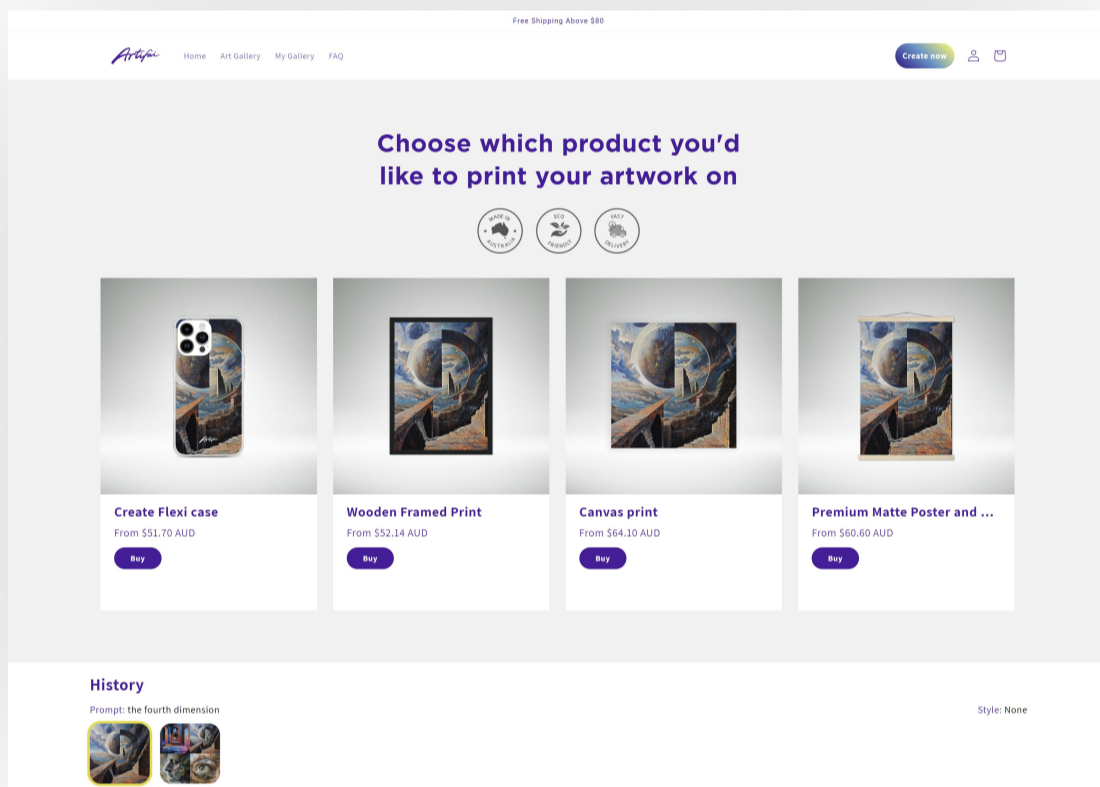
Free Shipping Above $80

Artifai

Home Art Gallery My Gallery FAQ

Create now

Choose which product you'd like to print your artwork on

MADE IN AUSTRALIA

ECO FRIENDLY

FAST DELIVERY

Create Flexi case
From $51.70 AUD
Buy

Wooden Framed Print
From $52.14 AUD
Buy

Canvas print
From $64.10 AUD
Buy

Premium Matte Poster and ...
From $60.60 AUD
Buy

History

Prompt: the fourth dimension

Style: None